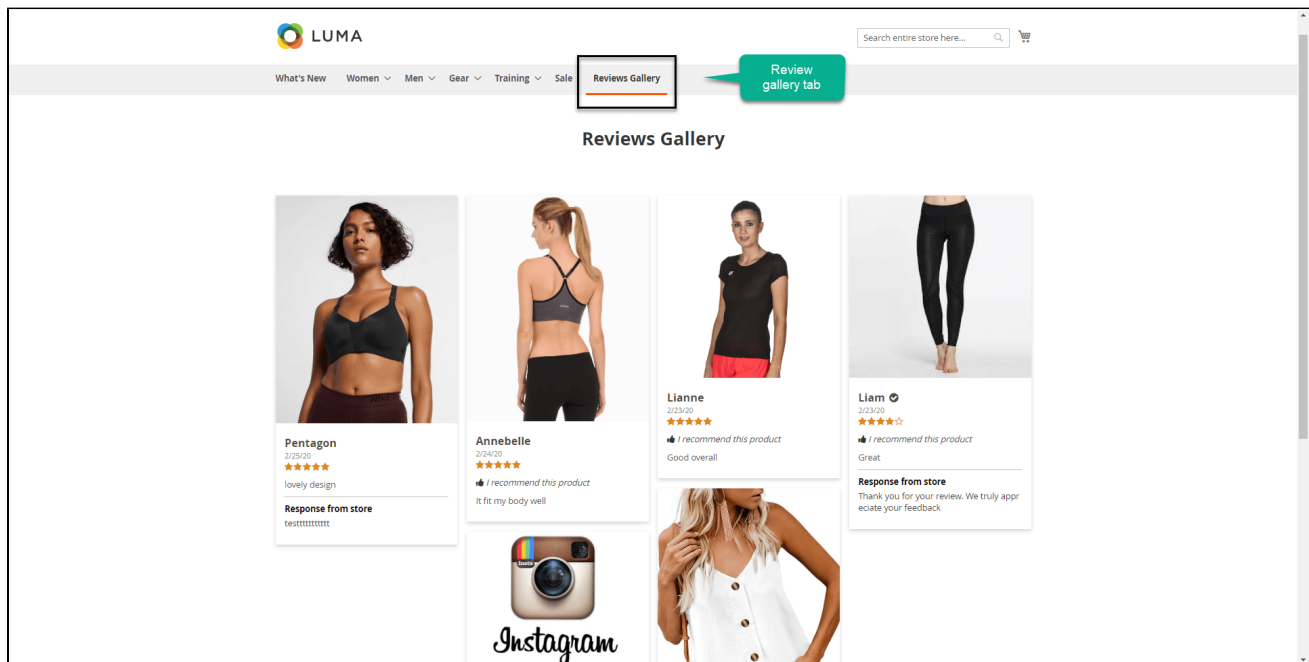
LUMA

Search entire store here...

What's New Women Men Gear Training Sale Reviews Gallery

Review gallery tab

Reviews Gallery

Pentagon
2/25/20
★★★★★
lovely design
Response from store
testttttttttt

Annebelle
2/24/20
★★★★★
I recommend this product
It fit my body well

Instagram

Lianne
2/23/20
★★★★★
I recommend this product
Good overall

Liam
2/23/20
★★★★☆
I recommend this product
Great
Response from store
Thank you for your review. We truly appr eciate your feedback